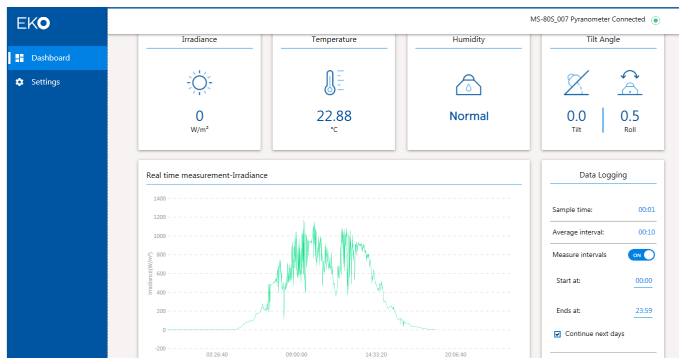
EKO

MS-80S_007 Pyranometer Connected

Dashboard

Settings

Irradiance

0

W/m²

Temperature

22.88

°C

Humidity

Normal

Tilt Angle

0.0

Tilt

0.5

Roll

Real time measurement-Irradiance

1400

1200

1000

800

600

400

200

0

-200

Irradiance (W/m²)

03:26:40

09:00:00

14:33:20

20:06:40

Data Logging

Sample time:

00:01

Average interval:

00:10

Measure intervals

ON

Start at:

00:00

Ends at:

23:59

Continue next days